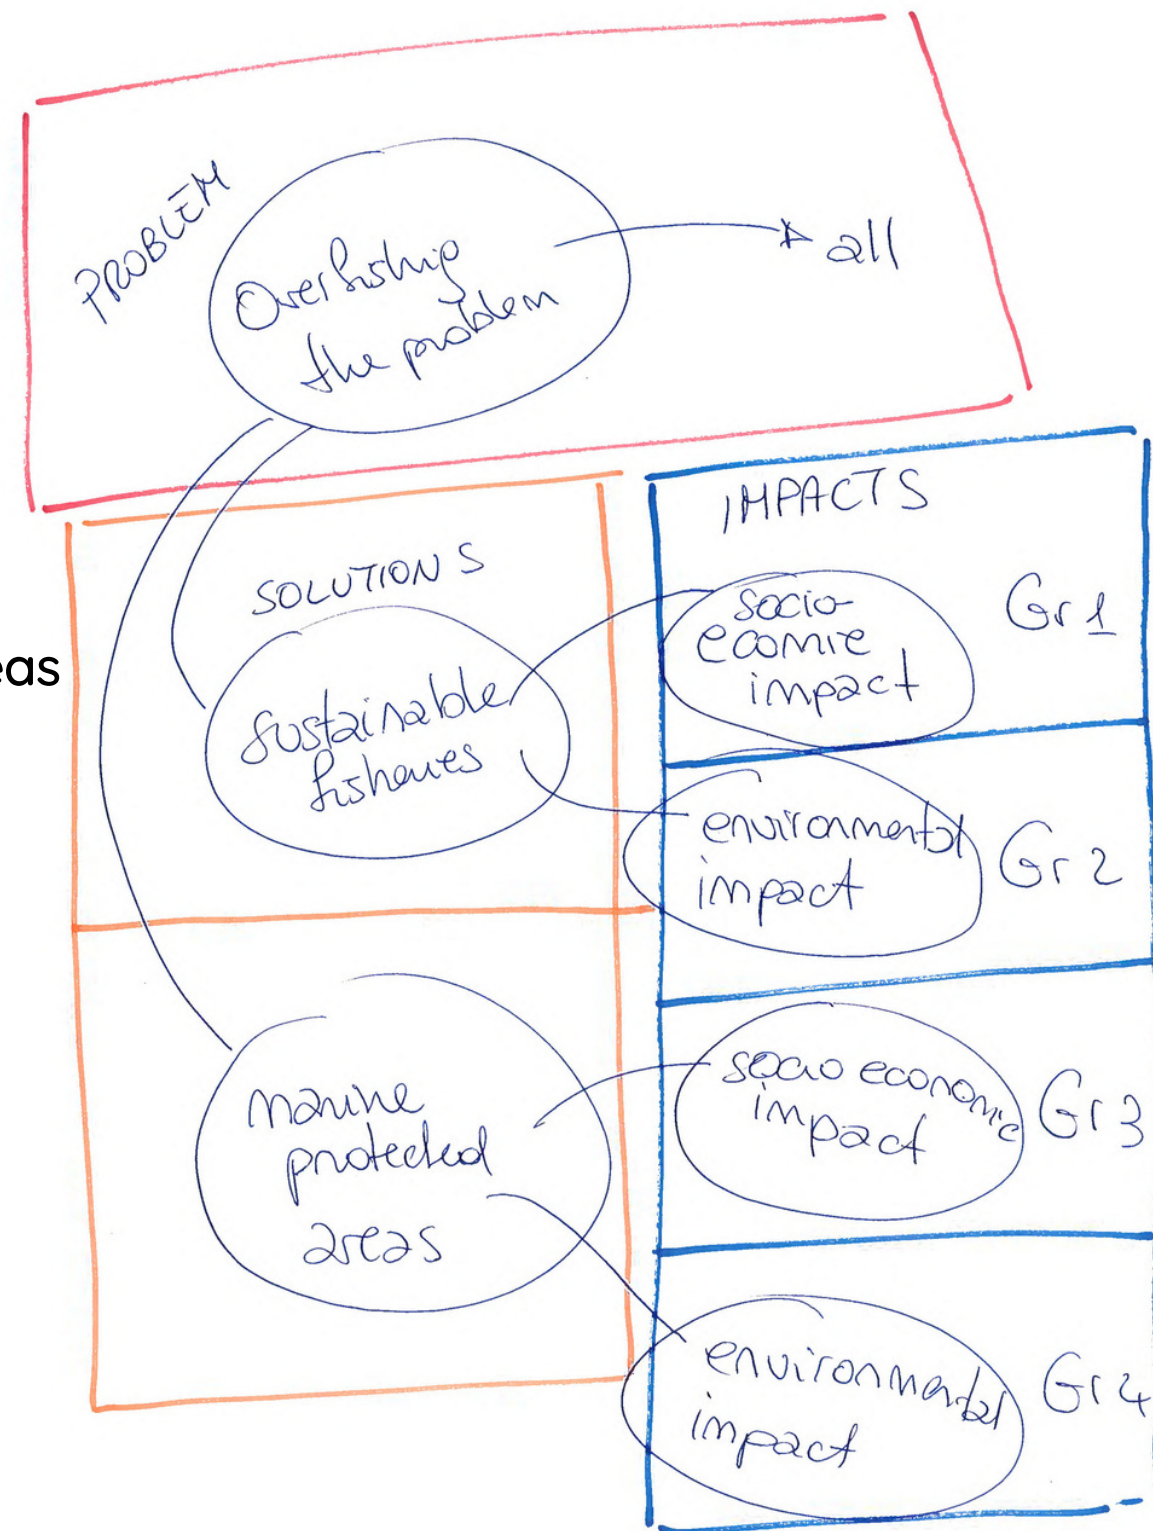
PROBLEM

Overfishing the problem

all

eas

SOLUTIONS

sustainable fisheries

marine protected areas

IMPACTS

socio ecomic impact

Gr 1

environmental impact

Gr 2

socio economic impact

Gr 3

environmental impact

Gr 4